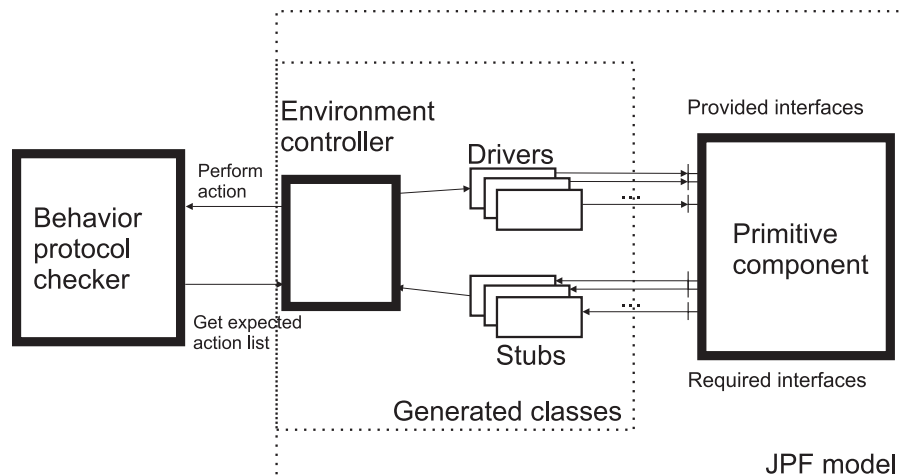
Environment controller

Drivers

Provided interfaces

Perform action

Behavior protocol checker

...

Primitive component

...

Get expected action list

Stubs

Required interfaces

Generated classes

JPF model